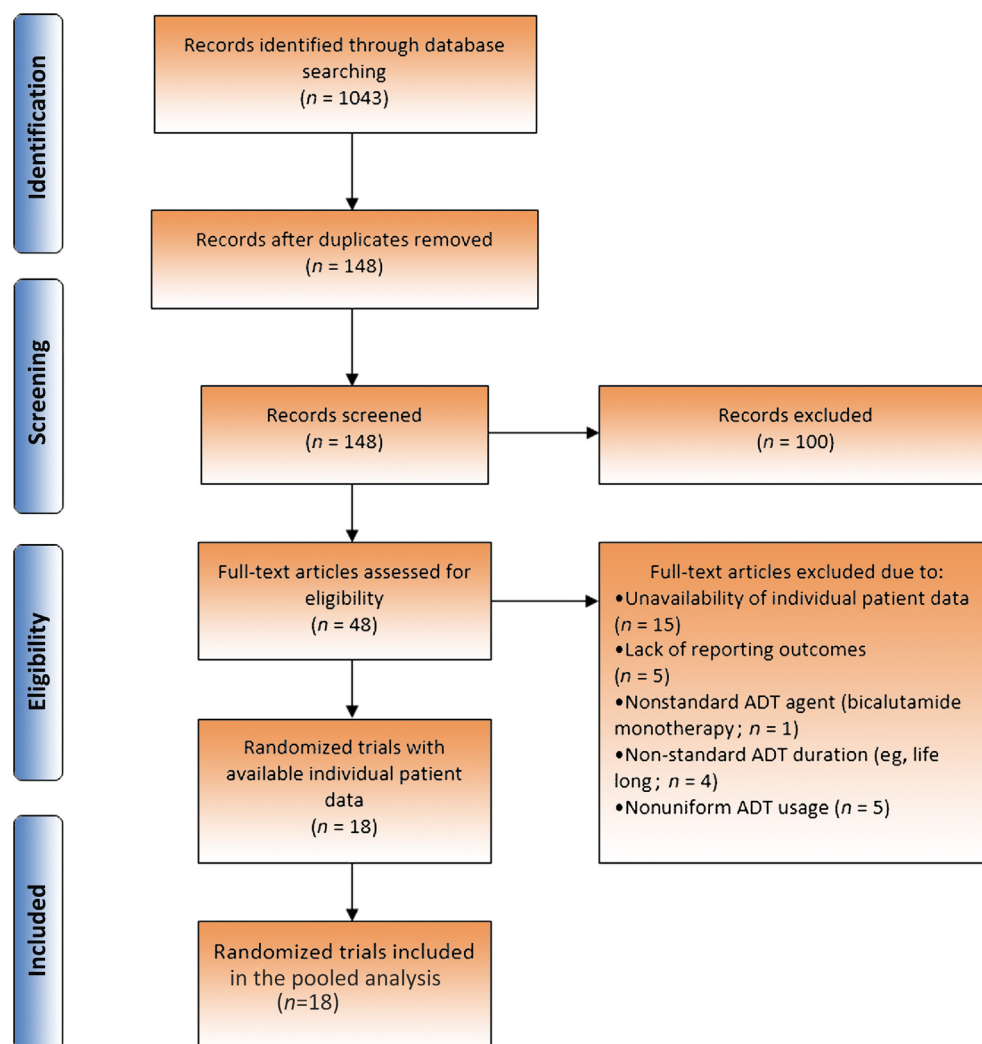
Identification

Records identified through database searching
($n$ = 1043)

Records after duplicates removed
($n$ = 148)

Screening

Records screened
($n$ = 148)

Records excluded
($n$ = 100)

Eligibility

Full-text articles assessed for eligibility
($n$ = 48)

Full-text articles excluded due to:
•Unavailability of individual patient data ($n$ = 15)
•Lack of reporting outcomes ($n$ = 5)
•Nonstandard ADT agent (bicalutamide monotherapy ; $n$ = 1)
•Non-standard ADT duration (eg, life long ; $n$ = 4)
•Nonuniform ADT usage ($n$ = 5)

Randomized trials with available individual patient data
($n$ = 18)

Included

Randomized trials included in the pooled analysis
($n$=18)